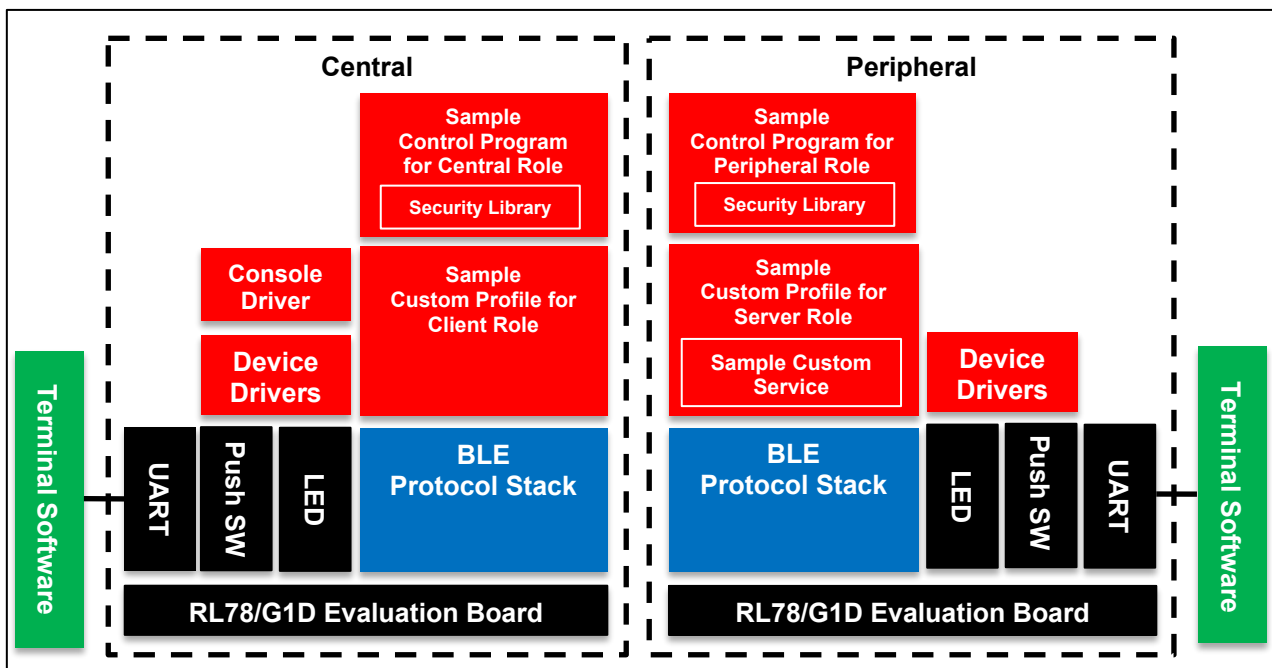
Terminal Software

Central

Sample Control Program for Central Role

Security Library

Console Driver

Device Drivers

Sample Custom Profile for Client Role

UART

Push SW

LED

BLE Protocol Stack

RL78/G1D Evaluation Board

Peripheral

Sample Control Program for Peripheral Role

Security Library

Sample Custom Profile for Server Role

Sample Custom Service

Device Drivers

BLE Protocol Stack

LED

Push SW

UART

RL78/G1D Evaluation Board

Terminal Software